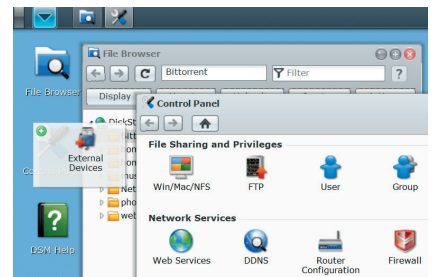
File Browser

File Browser

Bittorrent

Filter

?

Display

DiskSt

phc

web

Net

External Devices

DSM Help

Control Panel

File Sharing and Privileges

Win/Mac/NFS

FTP

User

Group

Network Services

Web Services

DDNS

Router Configuration

Firewall